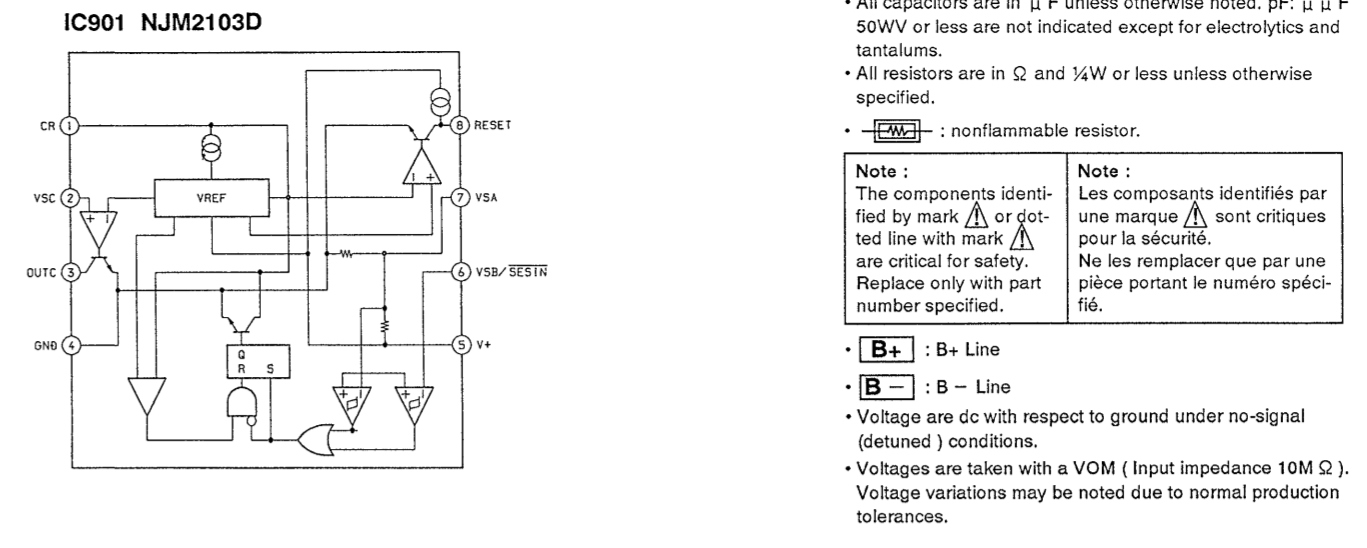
IC901 NJM2103D

CR 1
VSC 2
OUTC 3
GND 4
VREF
Q
R S
8 RESET
7 VSA
6 VSB/$\overline{SESIN}$
5 V+

• All capacitors are in μ F unless otherwise noted. pF: μ μ F 50WV or less are not indicated except for electrolytics and tantalums.
• All resistors are in Ω and ¼W or less unless otherwise specified.
• : nonflammable resistor.

| Note : The components identified by mark ⚠ or dotted line with mark ⚠ are critical for safety. Replace only with part number specified. | Note : Les composants identifiés par une marque ⚠ sont critiques pour la sécurité. Ne les remplacer que par une pièce portant le numéro spécifié. |
|---|---|

• B+ : B+ Line
• B − : B − Line
• Voltage are dc with respect to ground under no-signal (detuned ) conditions.
• Voltages are taken with a VOM ( Input impedance 10M Ω ). Voltage variations may be noted due to normal production tolerances.